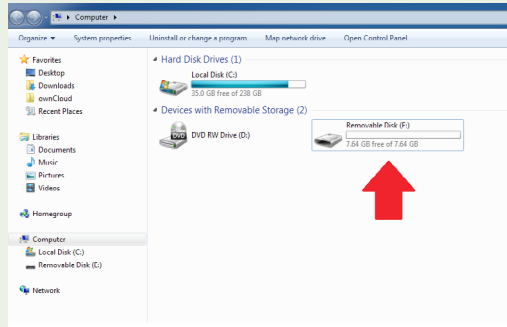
Computer

Organize ▾ System properties Uninstall or change a program Map network drive Open Control Panel

Favorites
Desktop
Downloads
ownCloud
Recent Places

Libraries
Documents
Music
Pictures
Videos

Homegroup

Computer
Local Disk (C:)
Removable Disk (F:)

Network

Hard Disk Drives (1)

Local Disk (C:)
35.0 GB free of 238 GB

Devices with Removable Storage (2)

DVD
DVD RW Drive (D:)

Removable Disk (F:)
7.64 GB free of 7.64 GB